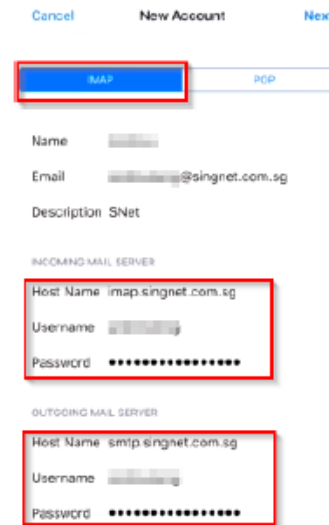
Cancel New Account Nex

IMAP POP

Name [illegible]

Email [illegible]@singnet.com.sg

Description SNet

INCOMING MAIL SERVER

Host Name imap.singnet.com.sg

Username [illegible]

Password ••••••••••••••••

OUTGOING MAIL SERVER

Host Name smtp.singnet.com.sg

Username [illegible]

Password ••••••••••••••••